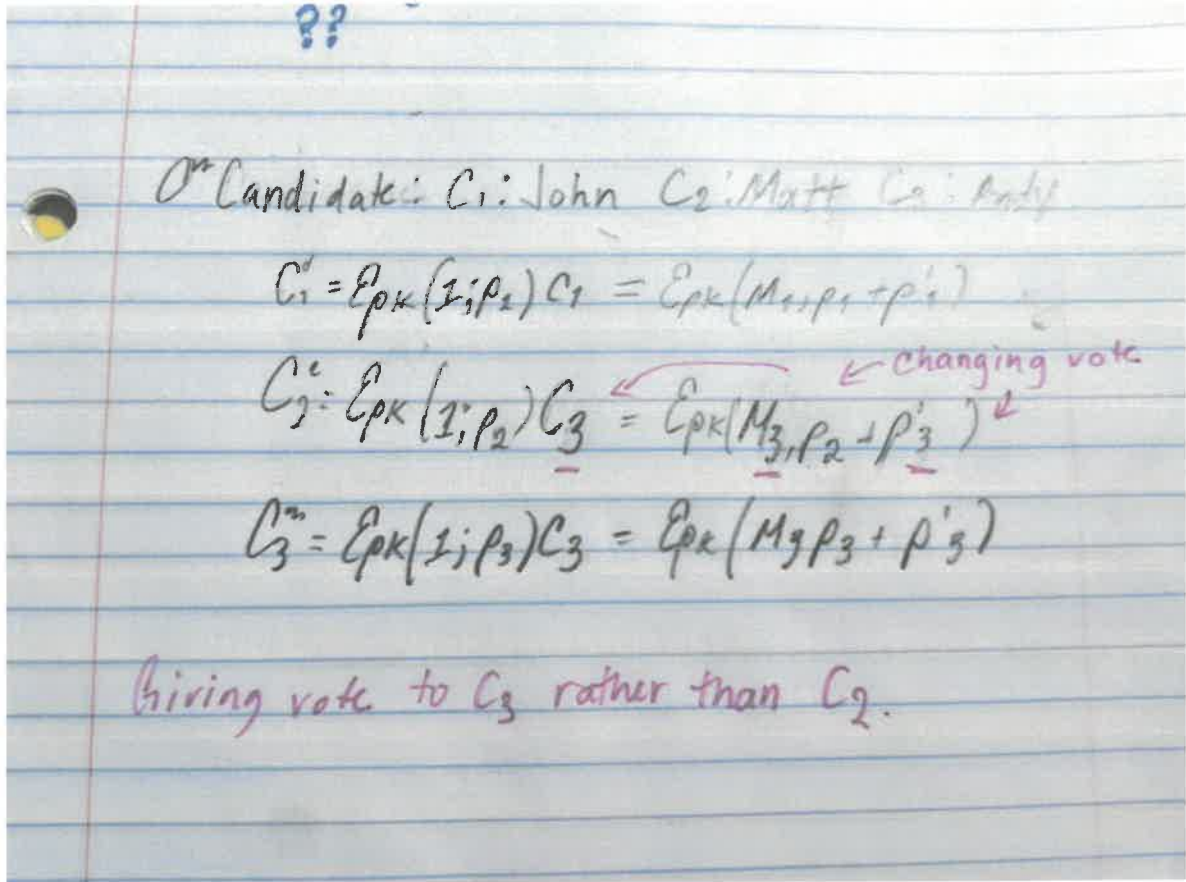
??

$0^{n}$ Candidate: $C_1$: John $C_2$: Matt $C_3$: Andy

$C_1' = \mathcal{E}_{pk}(1; \rho_1) C_1 = \mathcal{E}_{pk}(M_1, \rho_1 + \rho_1')$

$C_2' : \mathcal{E}_{pk}(1; \rho_2) C_3 = \mathcal{E}_{pk}(M_3, \rho_2 + \rho_3')$ ← changing vote

$C_3^{m} = \mathcal{E}_{pk}(1; \rho_3) C_3 = \mathcal{E}_{pk}(M_3 \rho_3 + \rho_3')$

Giving vote to $C_3$ rather than $C_2$.